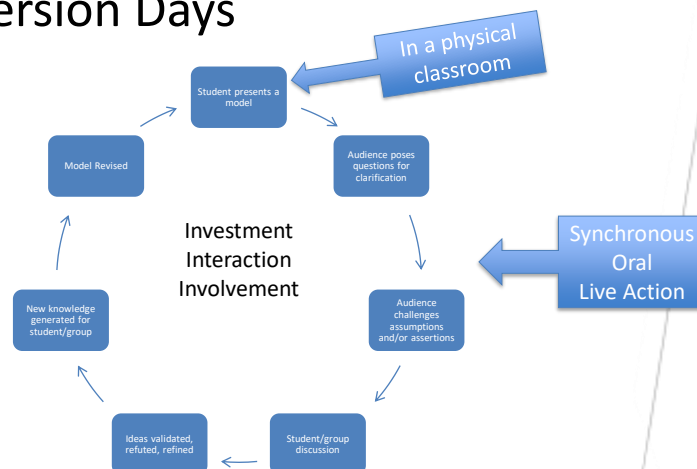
ersion Days

In a physical classroom

Student presents a model

Audience poses questions for clarification

Synchronous Oral Live Action

Audience challenges assumptions and/or assertions

Student/group discussion

Ideas validated, refuted, refined

New knowledge generated for student/group

Model Revised

Investment
Interaction
Involvement